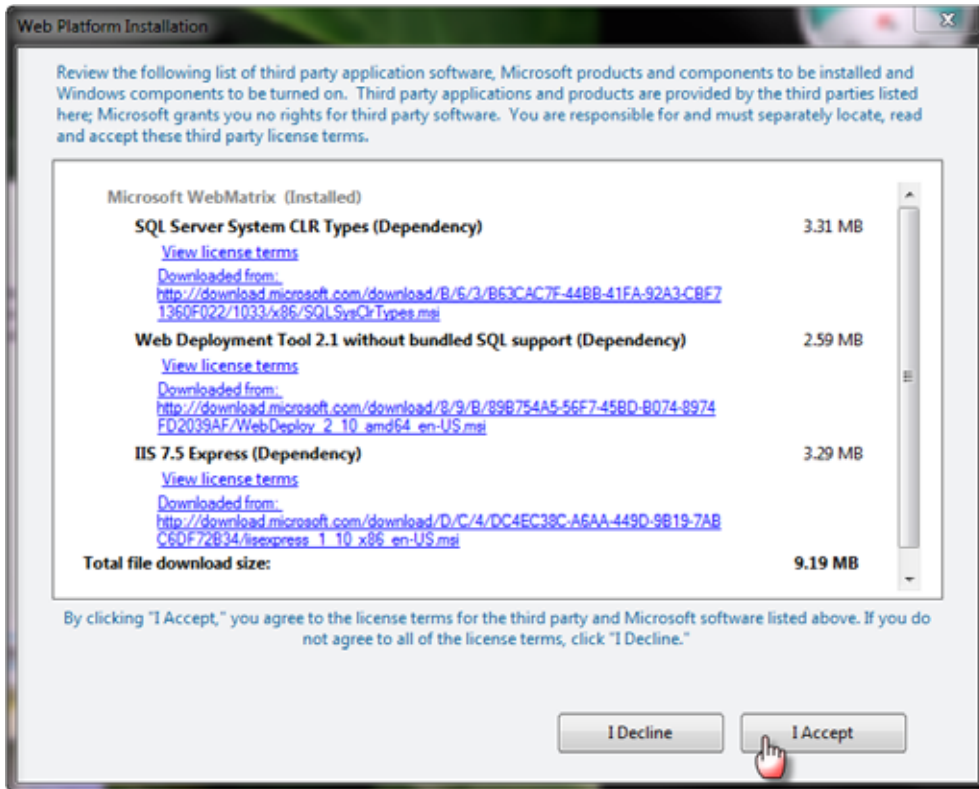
Web Platform Installation

Review the following list of third party application software, Microsoft products and components to be installed and Windows components to be turned on. Third party applications and products are provided by the third parties listed here; Microsoft grants you no rights for third party software. You are responsible for and must separately locate, read and accept these third party license terms.

Microsoft WebMatrix (Installed)

SQL Server System CLR Types (Dependency) 3.31 MB

View license terms

Downloaded from:
http://download.microsoft.com/download/B/6/3/B63CAC7F-44BB-41FA-92A3-CBF71360F022/1033/x86/SQLSysClrTypes.msi

Web Deployment Tool 2.1 without bundled SQL support (Dependency) 2.59 MB

View license terms

Downloaded from:
http://download.microsoft.com/download/8/9/B/89B754A5-56F7-45BD-B074-8974FD2039AF/WebDeploy_2_10_amd64_en-US.msi

IIS 7.5 Express (Dependency) 3.29 MB

View license terms

Downloaded from:
http://download.microsoft.com/download/D/C/4/DC4EC38C-A6AA-449D-9B19-7ABC6DF72B34/iisexpress_1_10_x86_en-US.msi

Total file download size: 9.19 MB

By clicking "I Accept," you agree to the license terms for the third party and Microsoft software listed above. If you do not agree to all of the license terms, click "I Decline."

I Decline

I Accept